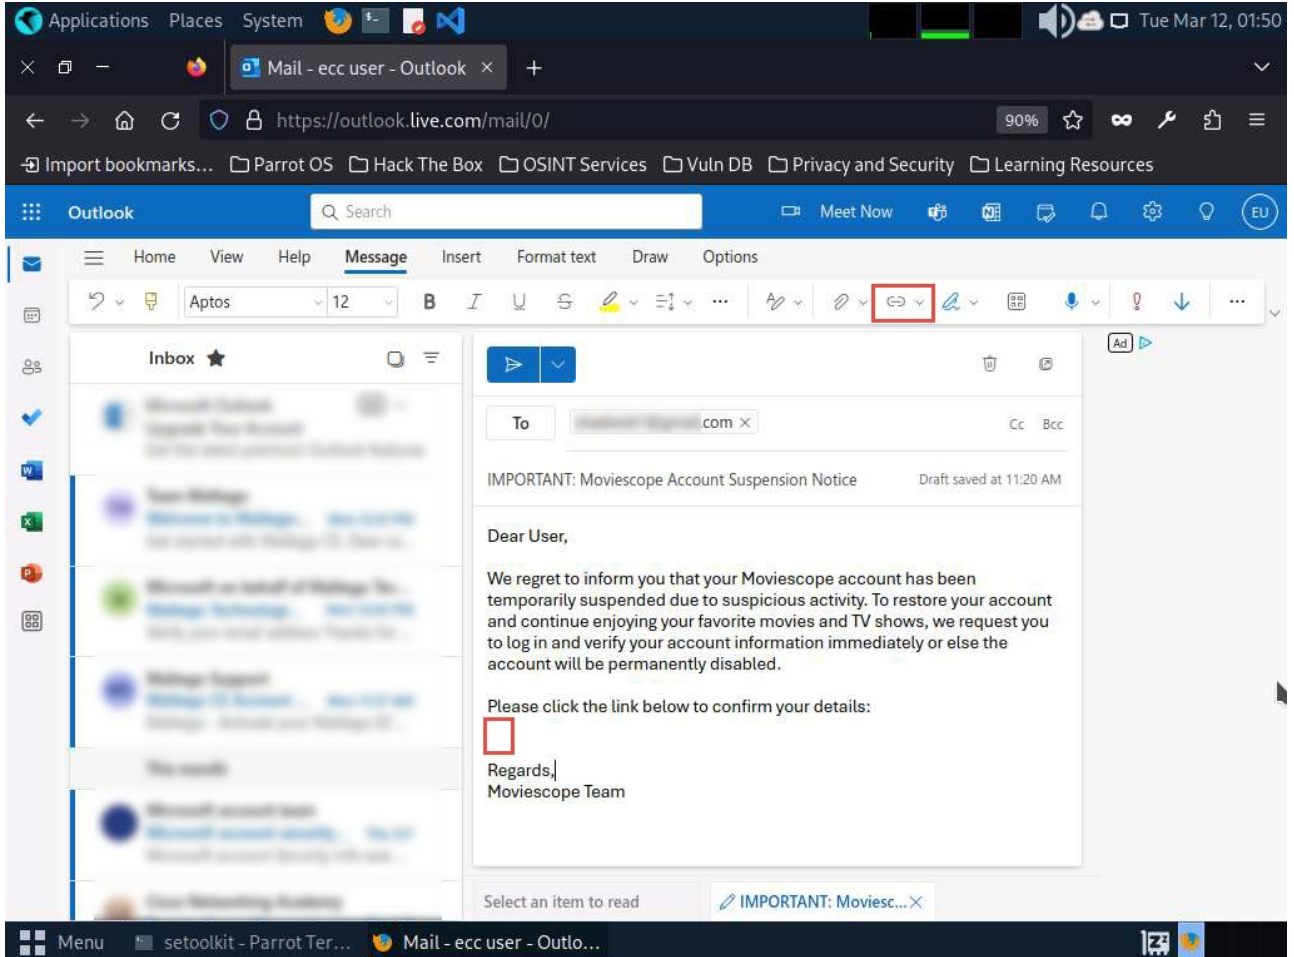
Applications Places System

Tue Mar 12, 01:50

Mail - ecc user - Outlook ×

https://outlook.live.com/mail/0/

90%

Import bookmarks... Parrot OS Hack The Box OSINT Services Vuln DB Privacy and Security Learning Resources

Outlook Search Meet Now EU

Home View Help Message Insert Format text Draw Options

Aptos 12

Inbox

Ad

To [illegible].com ×

Cc Bcc

IMPORTANT: Moviescope Account Suspension Notice

Draft saved at 11:20 AM

Dear User,

We regret to inform you that your Moviescope account has been temporarily suspended due to suspicious activity. To restore your account and continue enjoying your favorite movies and TV shows, we request you to log in and verify your account information immediately or else the account will be permanently disabled.

Please click the link below to confirm your details:

Regards,
Moviescope Team

Select an item to read

IMPORTANT: Moviesc... ×

Menu setoolkit - Parrot Ter... Mail - ecc user - Outlo...